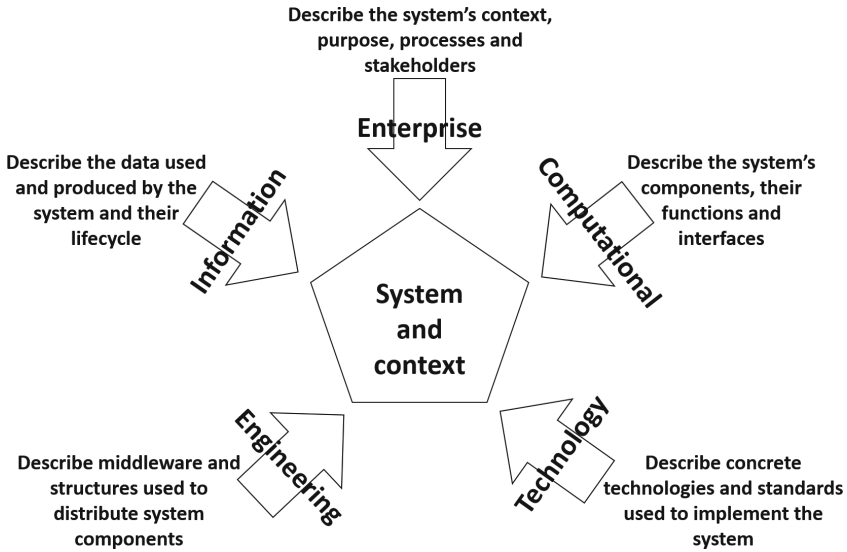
Describe the system's context, purpose, processes and stakeholders

Enterprise

Describe the data used and produced by the system and their lifecycle

Information

Computational

Describe the system's components, their functions and interfaces

System and context

Engineering

Describe middleware and structures used to distribute system components

Technology

Describe concrete technologies and standards used to implement the system